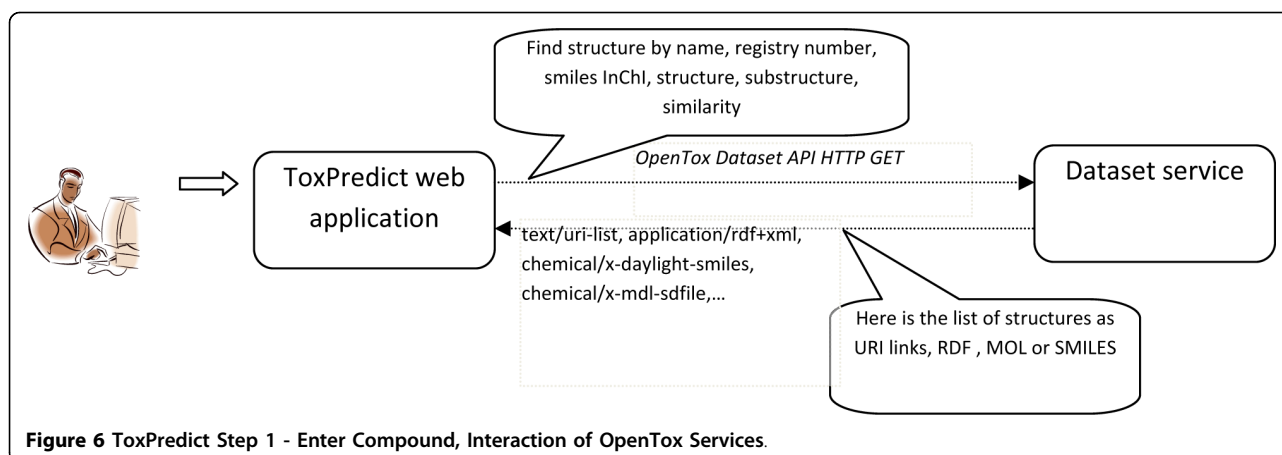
Find structure by name, registry number, smiles InChI, structure, substructure, similarity

ToxPredict web application

OpenTox Dataset API HTTP GET

Dataset service

text/uri-list, application/rdf+xml, chemical/x-daylight-smiles, chemical/x-mdl-sdfile,…

Here is the list of structures as URI links, RDF , MOL or SMILES

**Figure 6 ToxPredict Step 1 - Enter Compound, Interaction of OpenTox Services**.